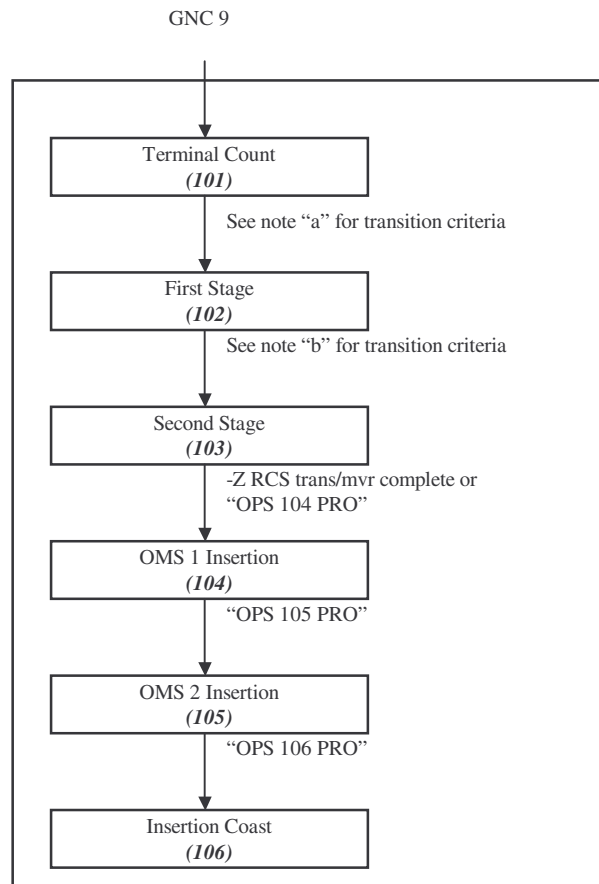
GNC 9

Terminal Count
*(101)*

See note “a” for transition criteria

First Stage
*(102)*

See note “b” for transition criteria

Second Stage
*(103)*

-Z RCS trans/mvr complete or “OPS 104 PRO”

OMS 1 Insertion
*(104)*

“OPS 105 PRO”

OMS 2 Insertion
*(105)*

“OPS 106 PRO”

Insertion Coast
*(106)*